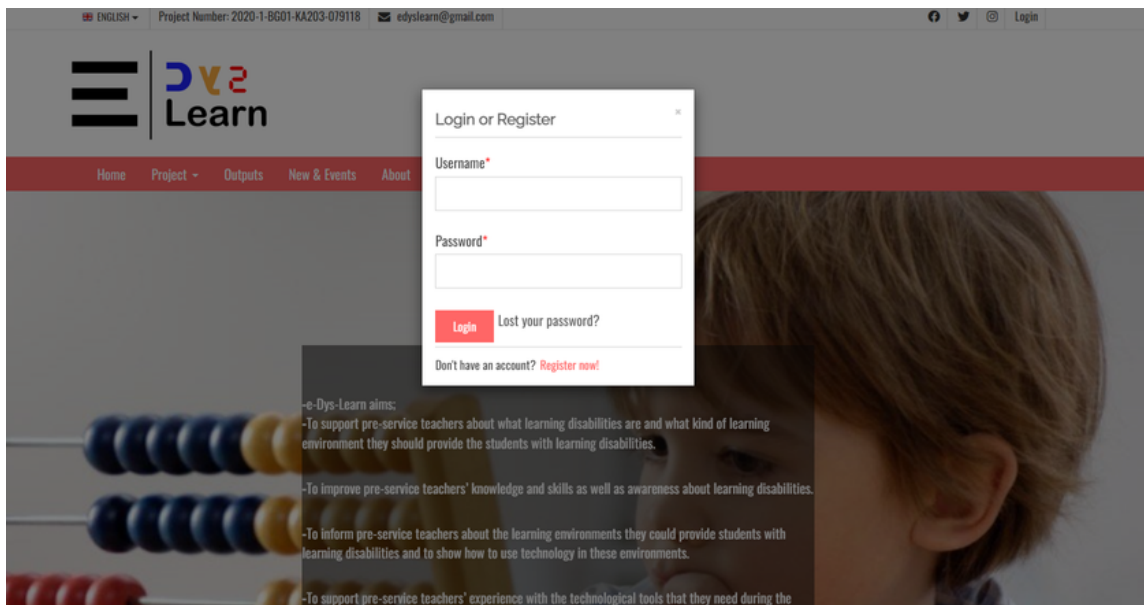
ENGLISH Project Number: 2020-1-BG01-KA203-079118 edyslearn@gmail.com Login

DYS Learn

Home Project Outputs New & Events About

Login or Register ×

Username*

Password*

Login Lost your password?

Don't have an account? Register now!

-e-Dys-Learn aims;
-To support pre-service teachers about what learning disabilities are and what kind of learning environment they should provide the students with learning disabilities.

-To improve pre-service teachers' knowledge and skills as well as awareness about learning disabilities.

-To inform pre-service teachers about the learning environments they could provide students with learning disabilities and to show how to use technology in these environments.

-To support pre-service teachers' experience with the technological tools that they need during the